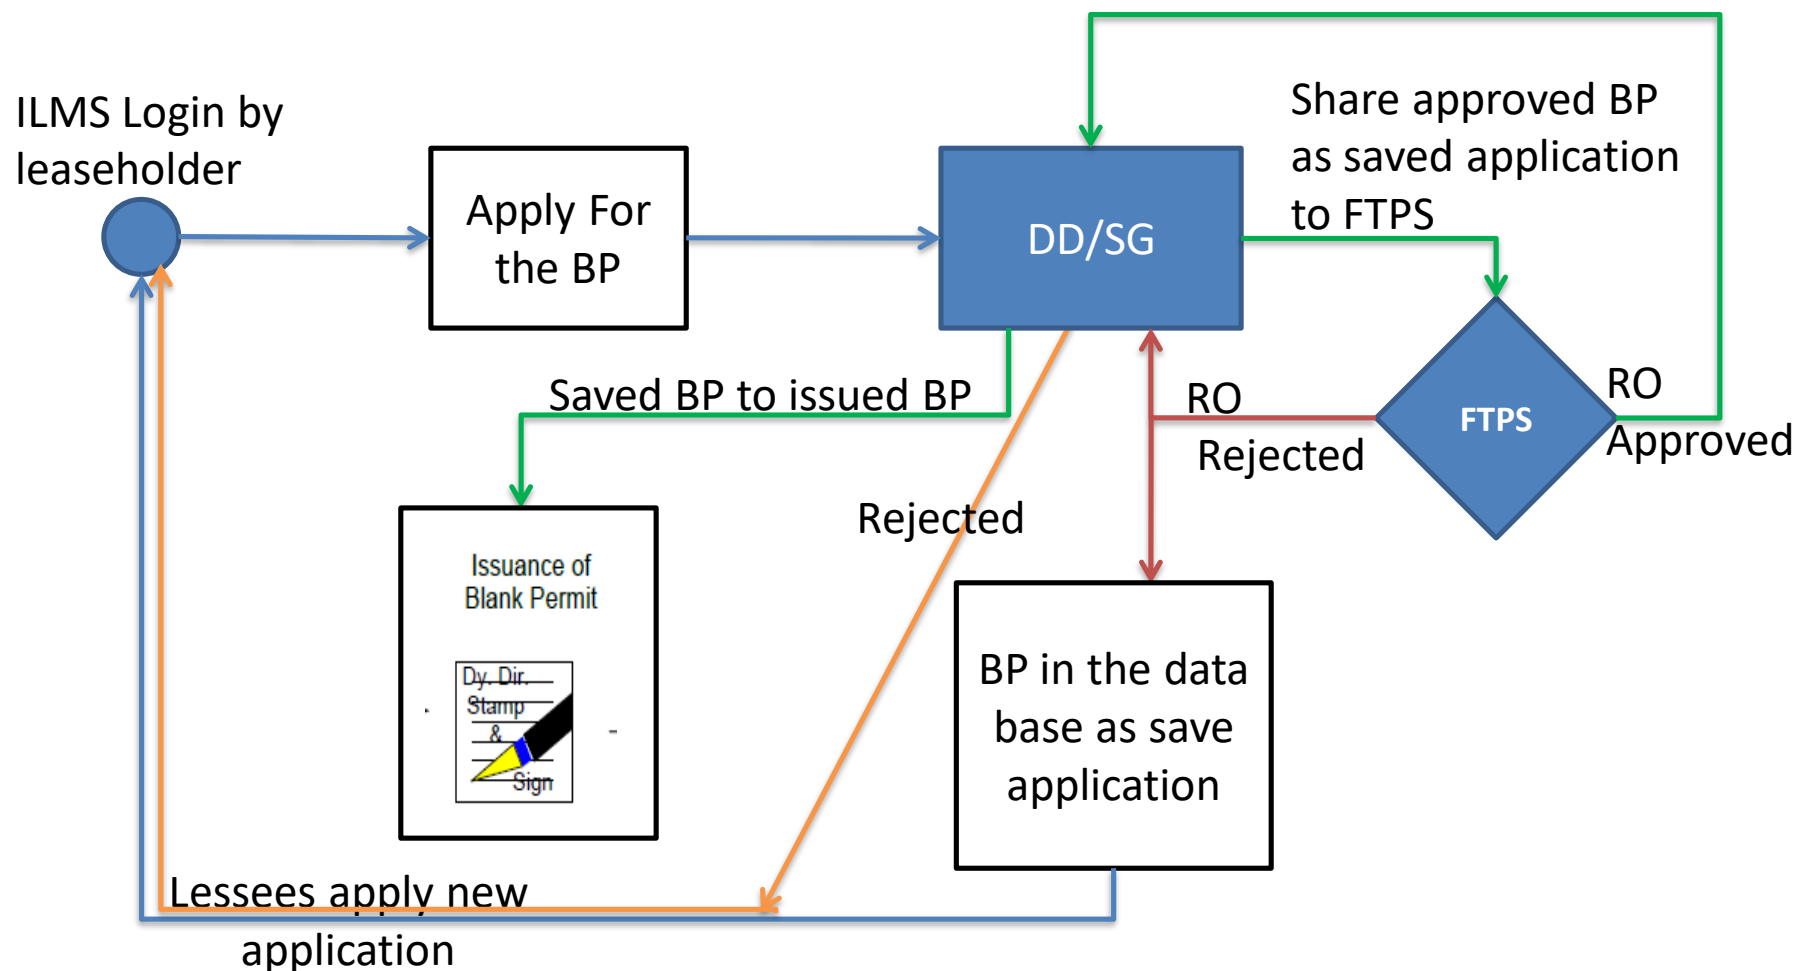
ILMS Login by leaseholder

Apply For the BP

DD/SG

Share approved BP as saved application to FTPS

FTPS

RO Approved

RO Rejected

Saved BP to issued BP

Rejected

Issuance of Blank Permit

Dy. Dir. Stamp & Sign

BP in the data base as save application

Lessees apply new application